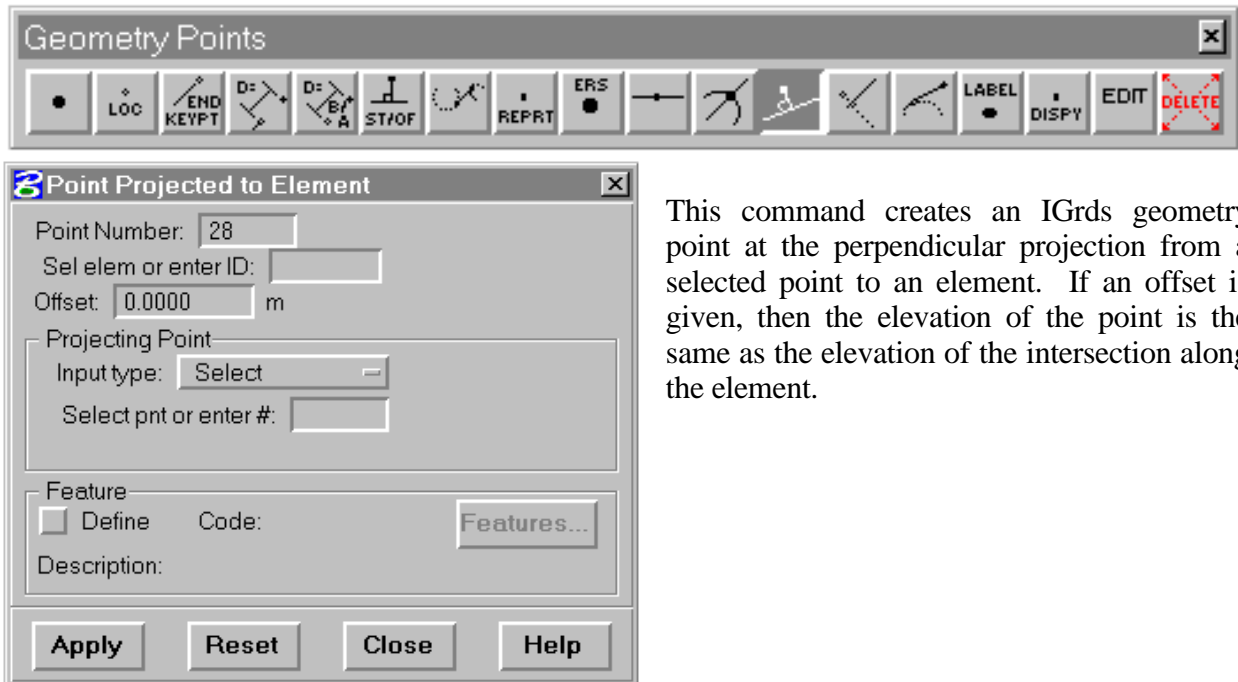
Geometry Points

LOC
END KEYPT
D=
D= B/ A
ST/OF
REPRT
ERS
LABEL
DISPY
EDIT
DELETE

Point Projected to Element

Point Number: 28
Sel elem or enter ID:
Offset: 0.0000 m
Projecting Point
Input type: Select
Select pnt or enter #:
Feature
Define Code: Features...
Description:
Apply Reset Close Help

This command creates an IGrds geometry point at the perpendicular projection from a selected point to an element. If an offset is given, then the elevation of the point is the same as the elevation of the intersection along the element.